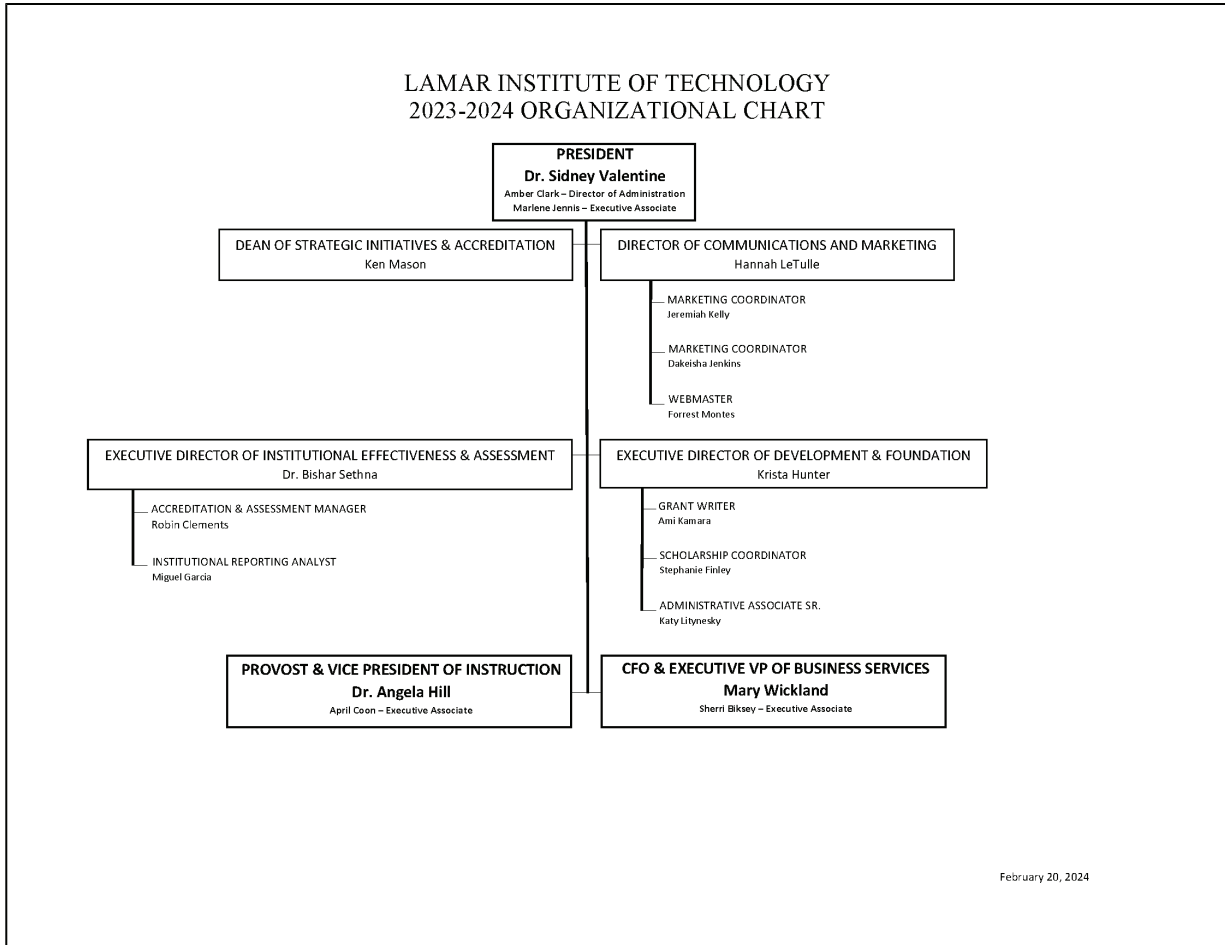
LAMAR INSTITUTE OF TECHNOLOGY
2023-2024 ORGANIZATIONAL CHART

PRESIDENT
Dr. Sidney Valentine
Amber Clark – Director of Administration
Marlene Jennis – Executive Associate

DEAN OF STRATEGIC INITIATIVES & ACCREDITATION
Ken Mason

DIRECTOR OF COMMUNICATIONS AND MARKETING
Hannah LeTulle

MARKETING COORDINATOR
Jeremiah Kelly

MARKETING COORDINATOR
Dakeisha Jenkins

WEBMASTER
Forrest Montes

EXECUTIVE DIRECTOR OF INSTITUTIONAL EFFECTIVENESS & ASSESSMENT
Dr. Bishar Sethna

ACCREDITATION & ASSESSMENT MANAGER
Robin Clements

INSTITUTIONAL REPORTING ANALYST
Miguel Garcia

EXECUTIVE DIRECTOR OF DEVELOPMENT & FOUNDATION
Krista Hunter

GRANT WRITER
Ami Kamara

SCHOLARSHIP COORDINATOR
Stephanie Finley

ADMINISTRATIVE ASSOCIATE SR.
Katy Litynesky

PROVOST & VICE PRESIDENT OF INSTRUCTION
Dr. Angela Hill
April Coon – Executive Associate

CFO & EXECUTIVE VP OF BUSINESS SERVICES
Mary Wickland
Sherri Biksey – Executive Associate

February 20, 2024